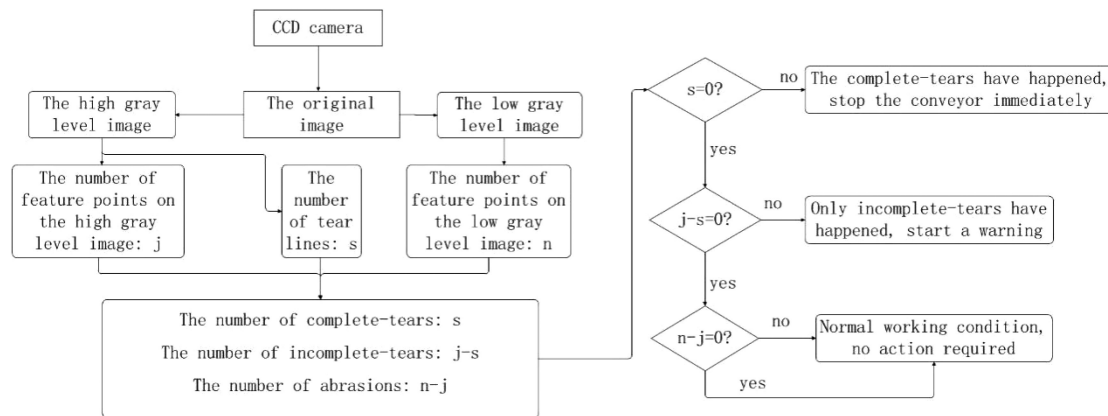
CCD camera

The high gray level image

The original image

The low gray level image

The number of feature points on the high gray level image: j

The number of tear lines: s

The number of feature points on the low gray level image: n

The number of complete-tears: s

The number of incomplete-tears: j-s

The number of abrasions: n-j

s=0?

no

The complete-tears have happened, stop the conveyor immediately

yes

j-s=0?

no

Only incomplete-tears have happened, start a warning

yes

n-j=0?

no

Normal working condition, no action required

yes